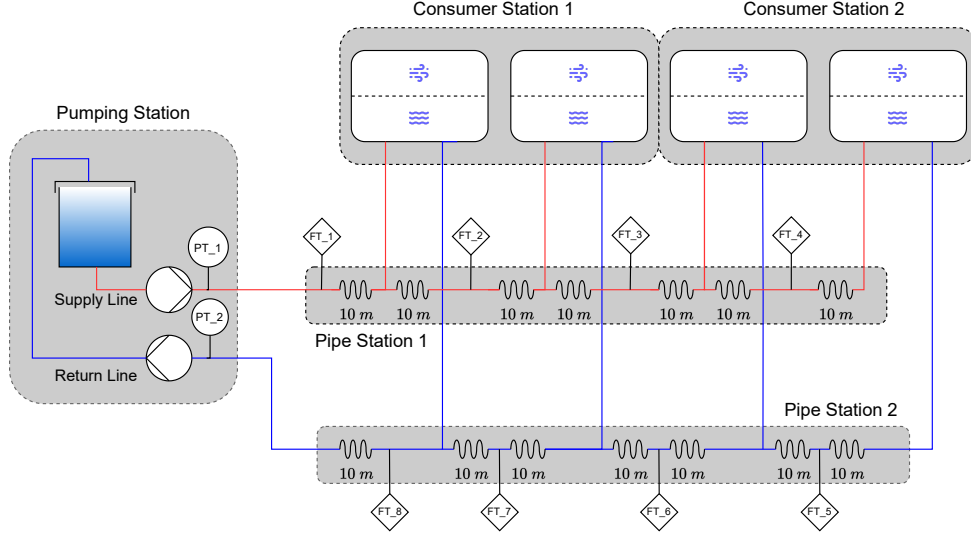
Consumer Station 1

Consumer Station 2

Pumping Station

PT_1

PT_2

Supply Line

Return Line

FT_1

FT_2

FT_3

FT_4

$10\ m$ $10\ m$ $10\ m$ $10\ m$ $10\ m$ $10\ m$ $10\ m$

Pipe Station 1

Pipe Station 2

$10\ m$ $10\ m$ $10\ m$ $10\ m$ $10\ m$ $10\ m$ $10\ m$

FT_8

FT_7

FT_6

FT_5